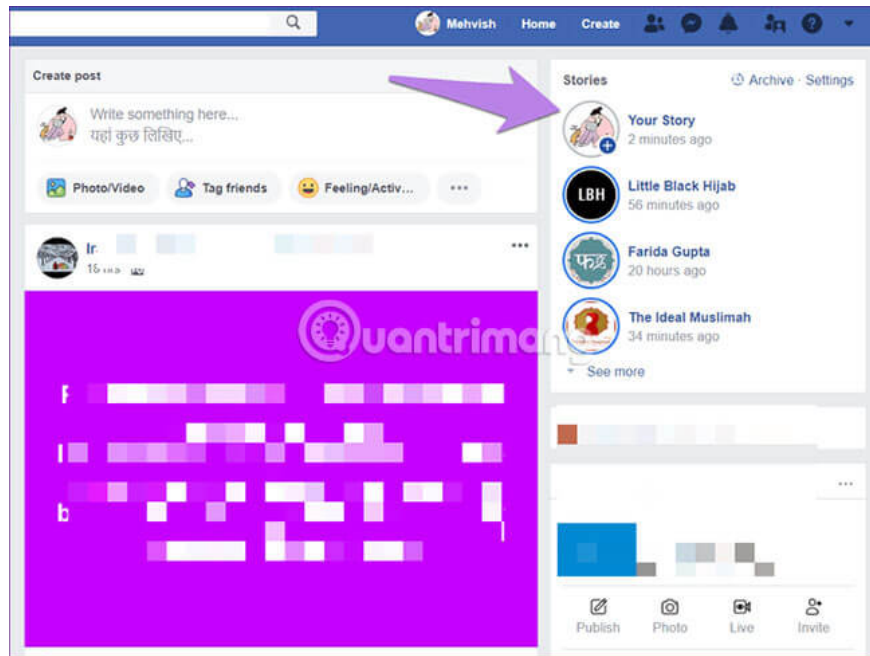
Mehvish Home Create

Create post

Write something here...
यहां कुछ लिखिए...

Photo/Video Tag friends Feeling/Activ... ...

Ir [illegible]
16 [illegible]

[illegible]

Stories Archive · Settings

Your Story
2 minutes ago

LBH
Little Black Hijab
56 minutes ago

Farida Gupta
20 hours ago

The Ideal Muslimah
34 minutes ago

See more

Quantrimang

Publish Photo Live Invite